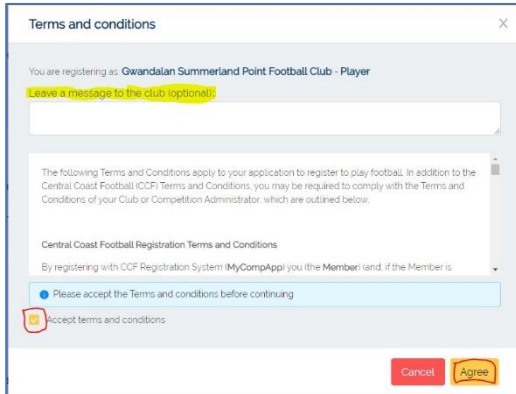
Terms and conditions

×

You are registering as: Gwandalan Summerland Point Football Club - Player

Leave a message to the club (optional):

The following Terms and Conditions apply to your application to register to play football. In addition to the Central Coast Football (CCF) Terms and Conditions, you may be required to comply with the Terms and Conditions of your Club or Competition Administrator, which are outlined below.

Central Coast Football Registration Terms and Conditions

By registering with CCF Registration System (MyCompApp) you (the Member) (and, if the Member is

Please accept the Terms and conditions before continuing

Accept terms and conditions

Cancel

Agree